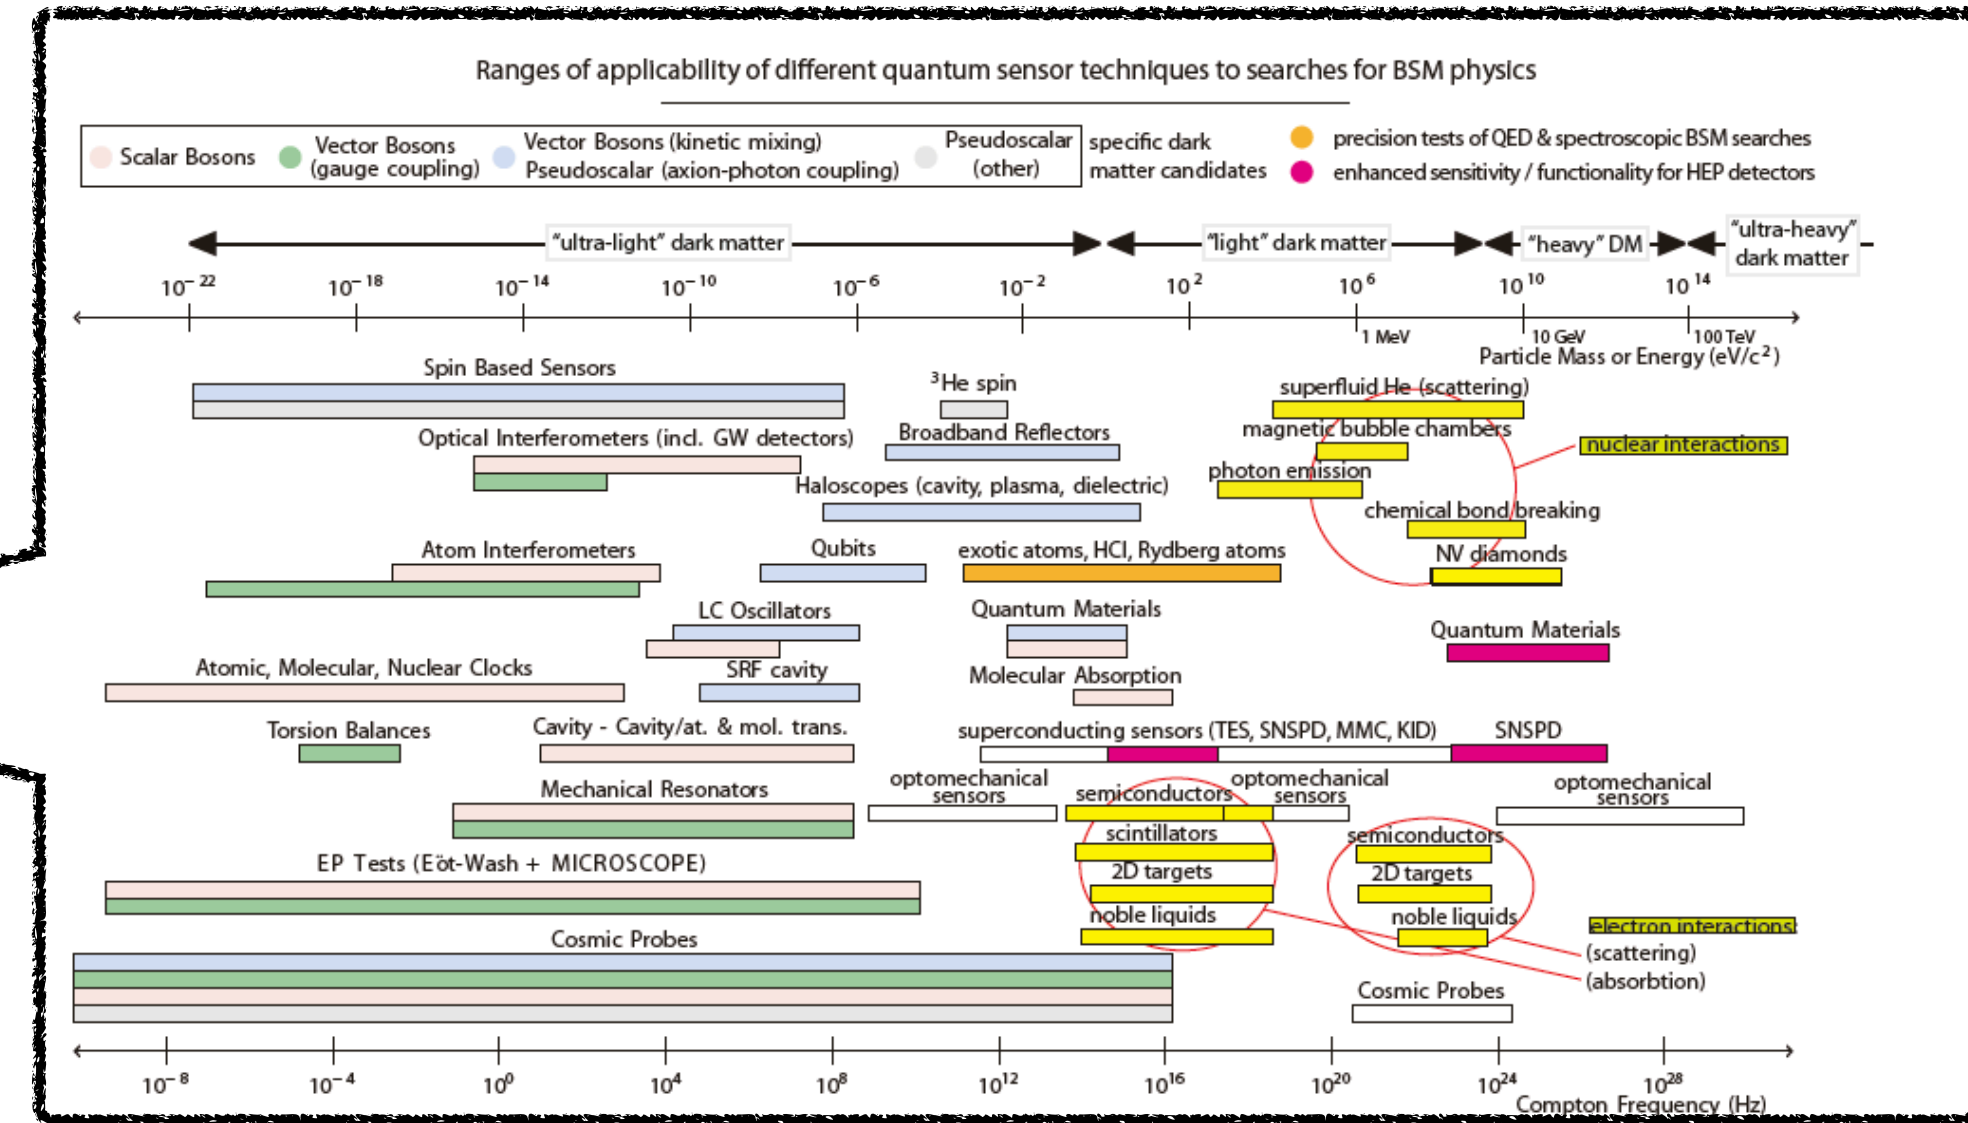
Ranges of applicability of different quantum sensor techniques to searches for BSM physics

Scalar Bosons
Vector Bosons (gauge coupling)
Vector Bosons (kinetic mixing) Pseudoscalar (axion-photon coupling)
Pseudoscalar (other)
specific dark matter candidates
precision tests of QED & spectroscopic BSM searches
enhanced sensitivity / functionality for HEP detectors

"ultra-light" dark matter
"light" dark matter
"heavy" DM
"ultra-heavy" dark matter

$10^{-22}$ $10^{-18}$ $10^{-14}$ $10^{-10}$ $10^{-6}$ $10^{-2}$ $10^{2}$ $10^{6}$ $10^{10}$ $10^{14}$

1 MeV
10 GeV
100 TeV
Particle Mass or Energy (eV/$c^2$)

Spin Based Sensors
$^3$He spin
superfluid He (scattering)
Optical Interferometers (incl. GW detectors)
Broadband Reflectors
magnetic bubble chambers
nuclear interactions
photon emission
Haloscopes (cavity, plasma, dielectric)
chemical bond breaking
Atom Interferometers
Qubits
exotic atoms, HCI, Rydberg atoms
NV diamonds
LC Oscillators
Quantum Materials
Quantum Materials
Atomic, Molecular, Nuclear Clocks
SRF cavity
Molecular Absorption
Torsion Balances
Cavity - Cavity/at. & mol. trans.
superconducting sensors (TES, SNSPD, MMC, KID)
SNSPD
Mechanical Resonators
optomechanical sensors
semiconductors
optomechanical sensors
optomechanical sensors
scintillators
semiconductors
EP Tests (Eöt-Wash + MICROSCOPE)
2D targets
2D targets
noble liquids
noble liquids
electron interactions
Cosmic Probes
(scattering)
(absorbtion)
Cosmic Probes

$10^{-8}$ $10^{-4}$ $10^{0}$ $10^{4}$ $10^{8}$ $10^{12}$ $10^{16}$ $10^{20}$ $10^{24}$ $10^{28}$
Compton Frequency (Hz)